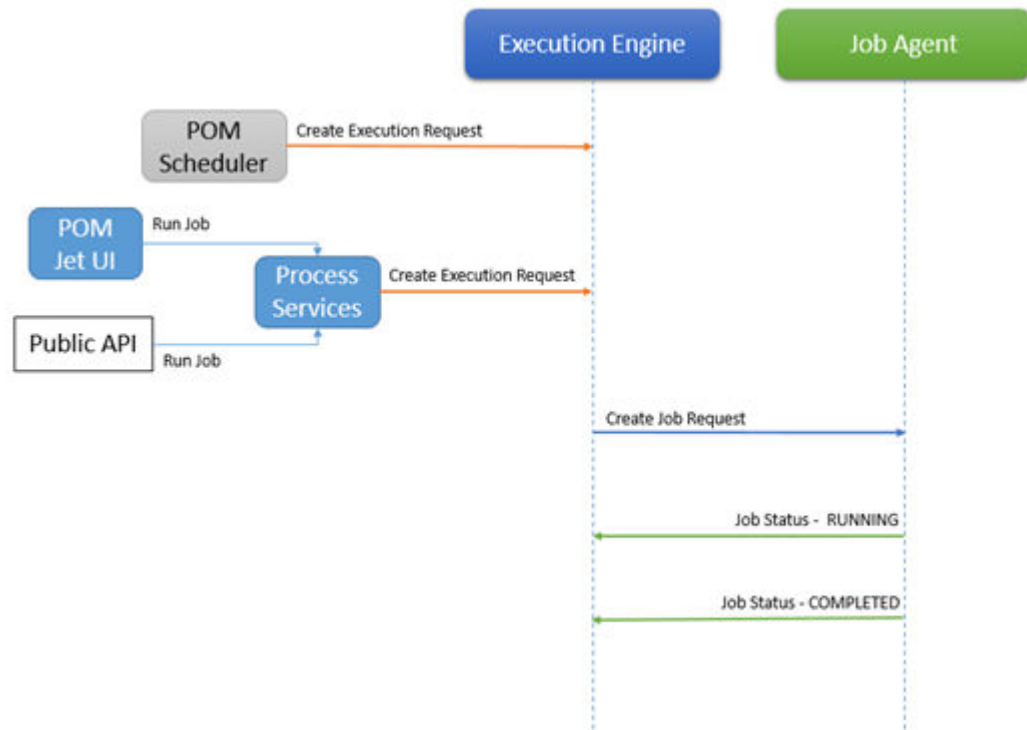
Execution Engine

Job Agent

POM Scheduler

Create Execution Request

POM Jet UI

Run Job

Process Services

Create Execution Request

Public API

Run Job

Create Job Request

Job Status - RUNNING

Job Status - COMPLETED